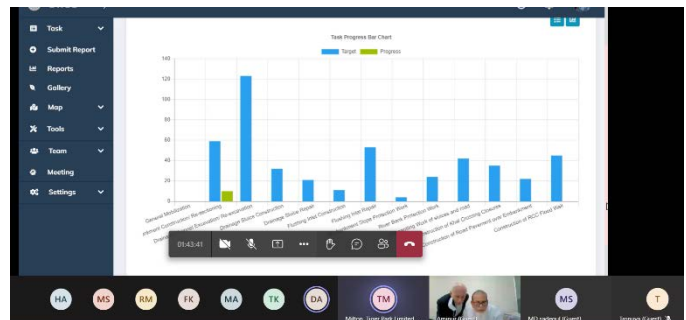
Task
Submit Report
Reports
Gallery
Map
Tools
Team
Meeting
Settings

Task Progress Bar Chart
Target
Progress

140
120
100
80
60
40
20
0

General Mobilization
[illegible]ishment Construction Re-sectioning
Drainage Channel Excavation Re-excavation
Drainage Sluice Construction
Drainage Sluice Repair
Flushing Inlet Construction
Flushing Inlet Repair
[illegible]ment Slope Protection Work
River Bank Protection Work
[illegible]ing Work of access and road
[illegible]nstruction of Khal Closing Closures
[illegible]nstruction of Road Pavement and Embankment
Construction of RCC Flood Wall

01:43:41

HA
MS
RM
FK
MA
TK
DA
TM
MS
T

Milton - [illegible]
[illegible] (Guest)
MD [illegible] (Guest)
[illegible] (Guest)